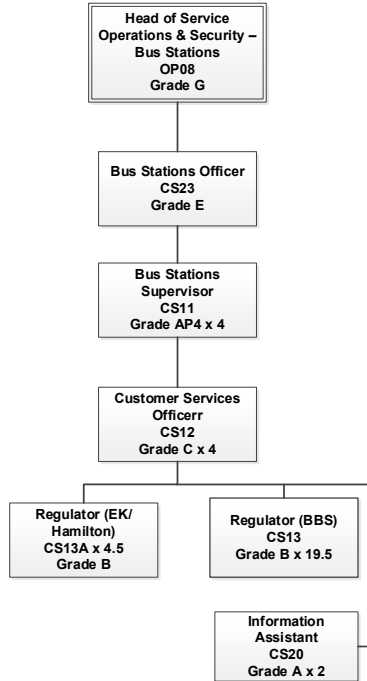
Head of Service Operations & Security – Bus Stations
OP08
Grade G

Bus Stations Officer
CS23
Grade E

Bus Stations Supervisor
CS11
Grade AP4 x 4

Customer Services Officerr
CS12
Grade C x 4

Regulator (EK/ Hamilton)
CS13A x 4.5
Grade B

Regulator (BBS)
CS13
Grade B x 19.5

Information Assistant
CS20
Grade A x 2